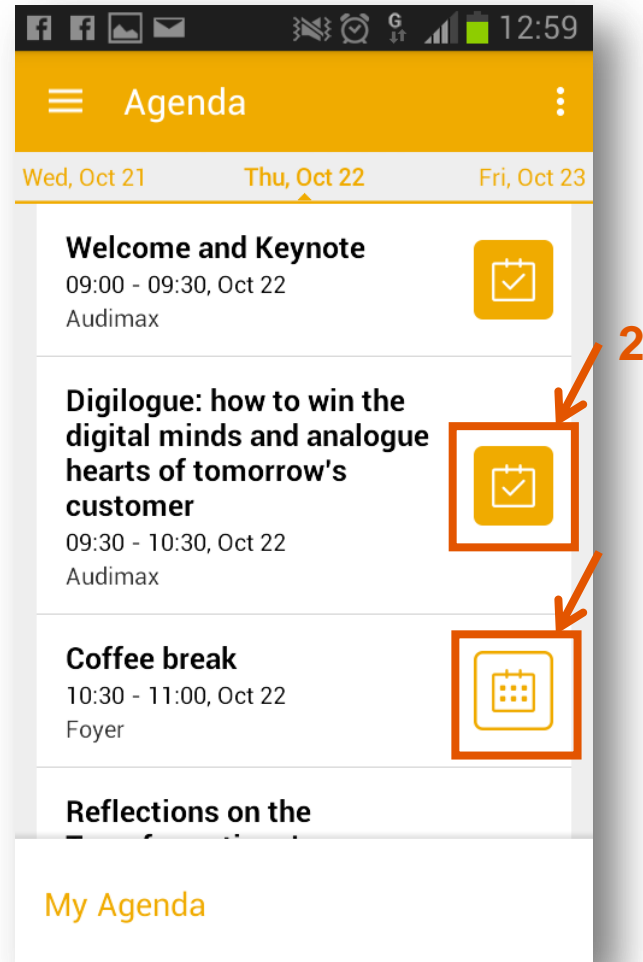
12:59

Agenda

Wed, Oct 21
Thu, Oct 22
Fri, Oct 23

Welcome and Keynote
09:00 - 09:30, Oct 22
Audimax

2

Digilogue: how to win the digital minds and analogue hearts of tomorrow's customer
09:30 - 10:30, Oct 22
Audimax

Coffee break
10:30 - 11:00, Oct 22
Foyer

Reflections on the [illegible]

My Agenda